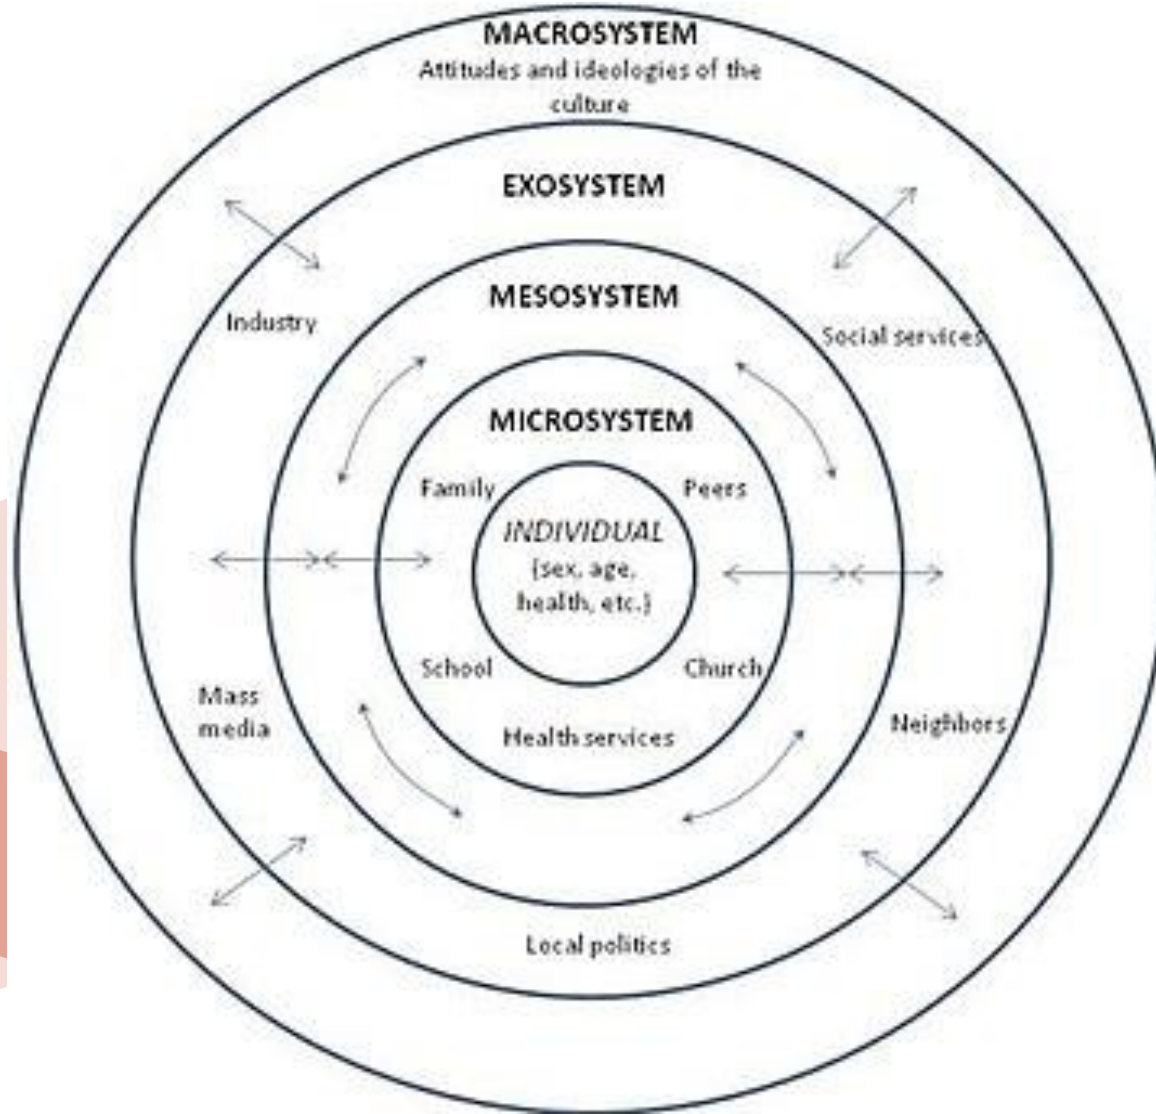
MACROSYSTEM
Attitudes and ideologies of the culture

EXOSYSTEM

MESOSYSTEM

Industry

Social services

MICROSYSTEM

Family

Peers

INDIVIDUAL
(sex, age, health, etc.)

School

Church

Mass media

Health services

Neighbors

Local politics